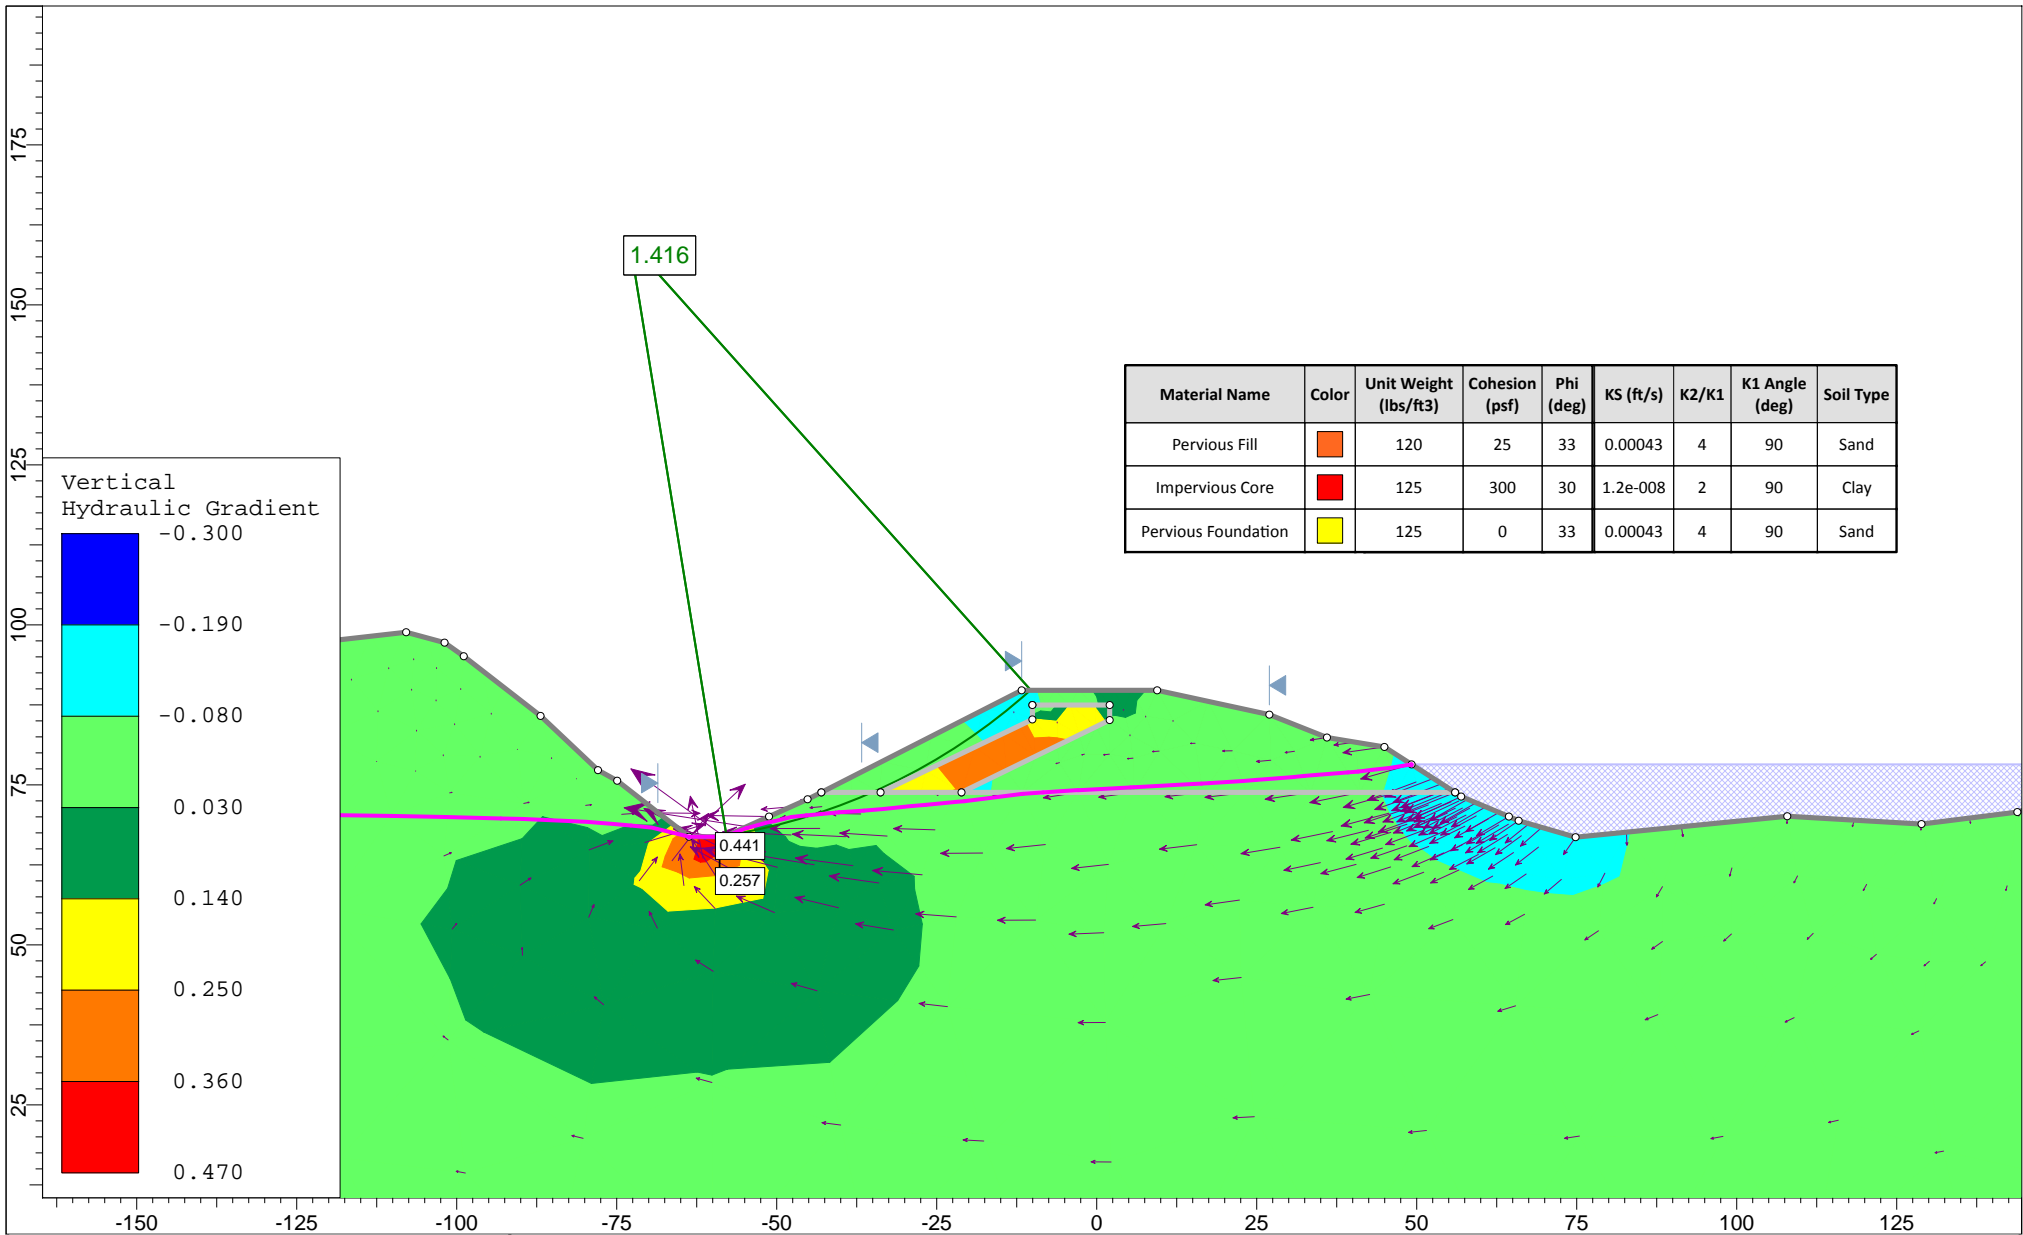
1.416

| Material Name | Color | Unit Weight (lbs/ft3) | Cohesion (psf) | Phi (deg) | KS (ft/s) | K2/K1 | K1 Angle (deg) | Soil Type |
|---|---|---|---|---|---|---|---|---|
| Pervious Fill | | 120 | 25 | 33 | 0.00043 | 4 | 90 | Sand |
| Impervious Core | | 125 | 300 | 30 | 1.2e-008 | 2 | 90 | Clay |
| Pervious Foundation | | 125 | 0 | 33 | 0.00043 | 4 | 90 | Sand |

Vertical Hydraulic Gradient
-0.300
-0.190
-0.080
0.030
0.140
0.250
0.360
0.470

0.441
0.257

175
150
125
100
75
50
25

-150 -125 -100 -75 -50 -25 0 25 50 75 100 125